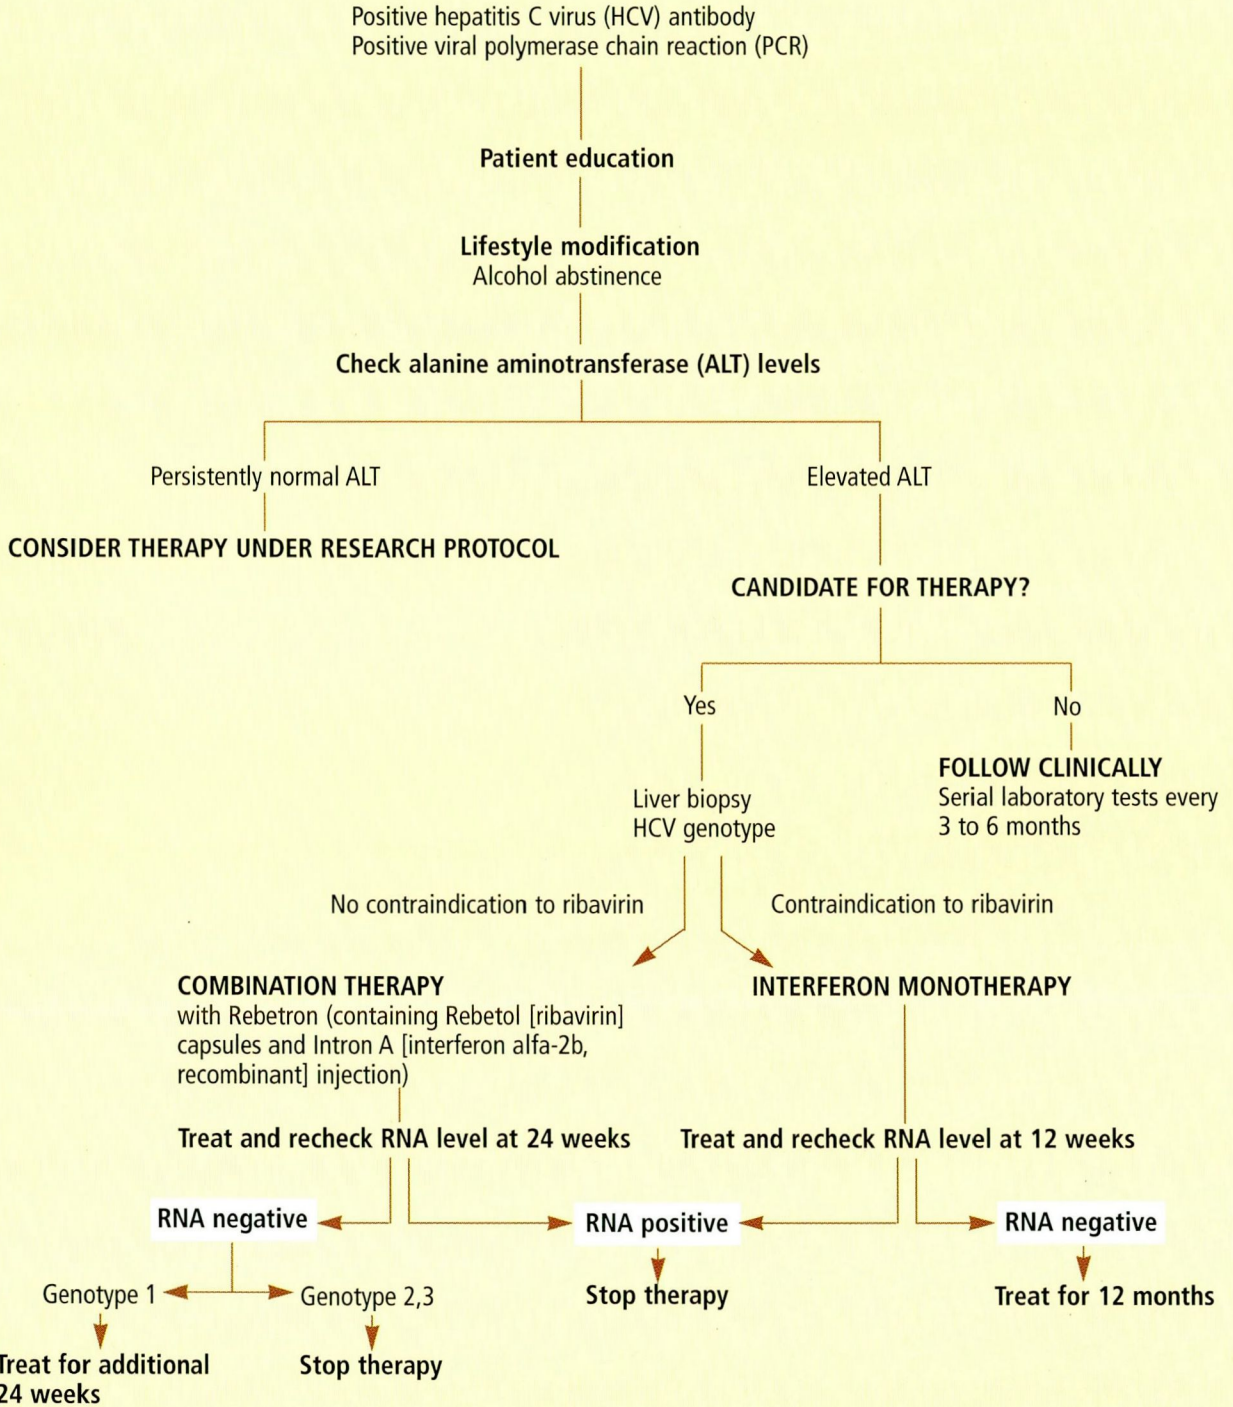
Positive hepatitis C virus (HCV) antibody
Positive viral polymerase chain reaction (PCR)

Patient education

Lifestyle modification
Alcohol abstinence

Check alanine aminotransferase (ALT) levels

Persistently normal ALT

CONSIDER THERAPY UNDER RESEARCH PROTOCOL

Elevated ALT

CANDIDATE FOR THERAPY?

Yes

No

FOLLOW CLINICALLY
Serial laboratory tests every 3 to 6 months

Liver biopsy
HCV genotype

No contraindication to ribavirin

Contraindication to ribavirin

COMBINATION THERAPY
with Rebetron (containing Rebetol [ribavirin] capsules and Intron A [interferon alfa-2b, recombinant] injection)

INTERFERON MONOTHERAPY

Treat and recheck RNA level at 24 weeks

Treat and recheck RNA level at 12 weeks

RNA negative

RNA positive

RNA negative

Genotype 1

Genotype 2,3

Stop therapy

Treat for 12 months

Treat for additional 24 weeks

Stop therapy